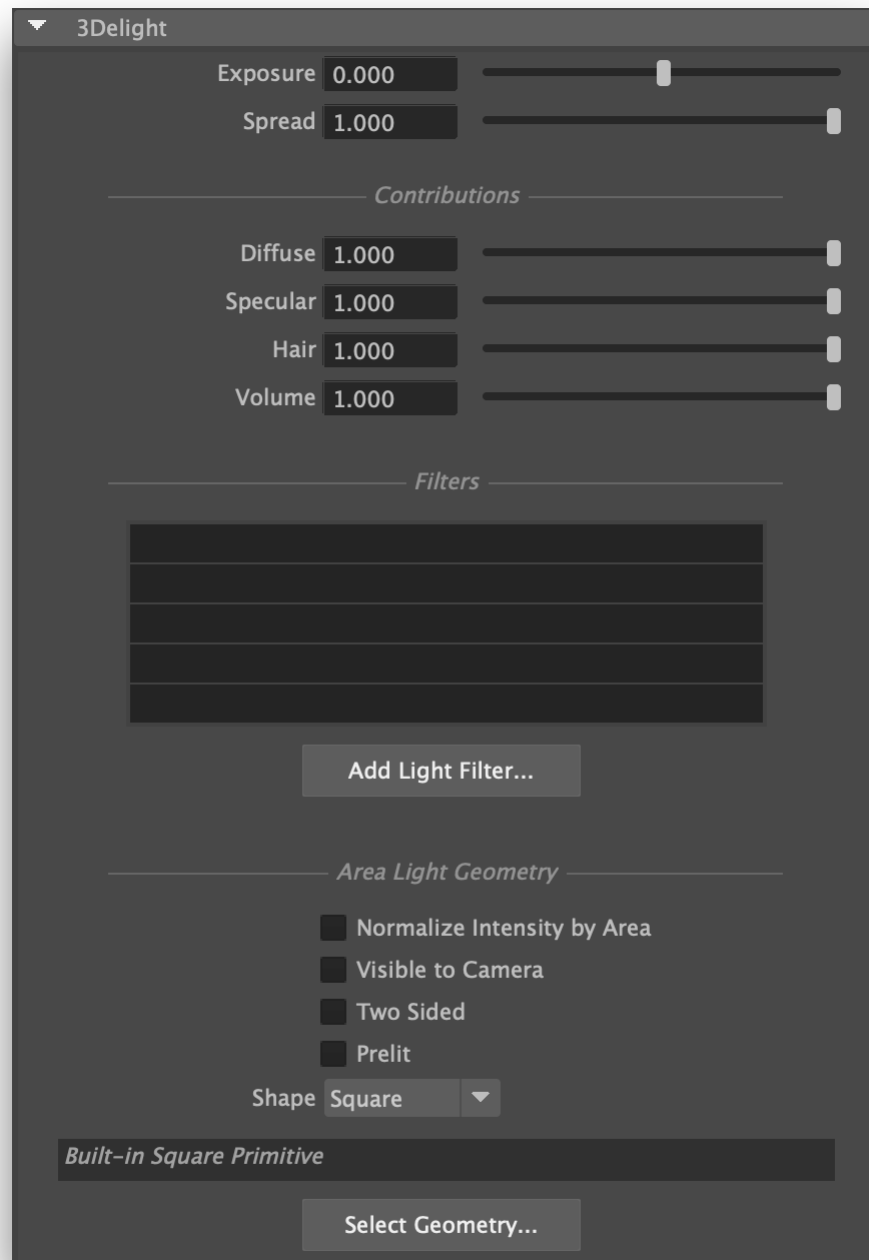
3Delight

Exposure 0.000

Spread 1.000

Contributions

Diffuse 1.000

Specular 1.000

Hair 1.000

Volume 1.000

Filters

Add Light Filter...

Area Light Geometry

Normalize Intensity by Area

Visible to Camera

Two Sided

Prelit

Shape Square

Built-in Square Primitive

Select Geometry...